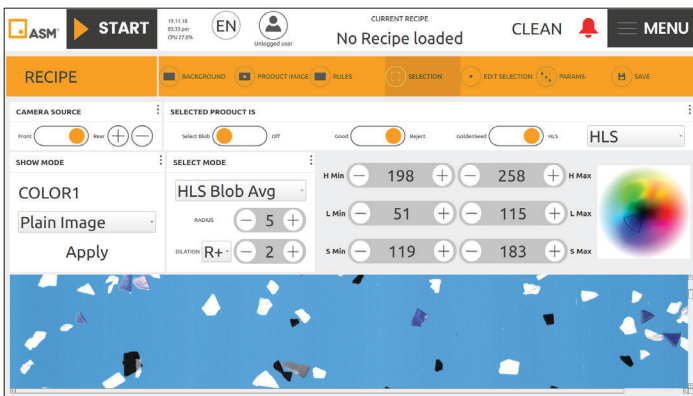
ASM START 19.11.18 03.33 pm CPU 27.6% EN Unlogged user CURRENT RECIPE No Recipe loaded CLEAN MENU

RECIPE BACKGROUND PRODUCT IMAGE RULES SELECTION EDIT SELECTION PARAMS SAVE

CAMERA SOURCE
Front Rear

SELECTED PRODUCT IS
Select Blob Off Good Reject GoldenSeed HLS HLS

SHOW MODE
COLOR1
Plain Image
Apply

SELECT MODE
HLS Blob Avg
RADIUS 5
DILATION R+ 2

| H Min | 198 | 258 | H Max |
|---|---|---|---|
| L Min | 51 | 115 | L Max |
| S Min | 119 | 183 | S Max |